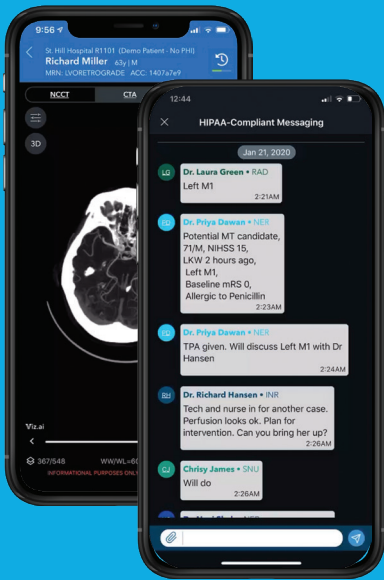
9:56
St. Hill Hospital R1101 (Demo Patient - No PHI)
Richard Miller 63y | M
MRN: LVORETROGRADE ACC: 1407a7e9
NCCT
CTA
3D
Viz.ai
367/548
WW/WL=60/
INFORMATIONAL PURPOSES ONLY

12:44
HIPAA-Compliant Messaging
Jan 21, 2020
LG
Dr. Laura Green • RAD
Left M1
2:21AM
PD
Dr. Priya Dawan • NER
Potential MT candidate, 71/M, NIHSS 15, LKW 2 hours ago, Left M1, Baseline mRS 0, Allergic to Penicillin
2:23AM
PD
Dr. Priya Dawan • NER
TPA given. Will discuss Left M1 with Dr Hansen
2:24AM
RH
Dr. Richard Hansen • INR
Tech and nurse in for another case. Perfusion looks ok. Plan for intervention. Can you bring her up?
2:26AM
CJ
Chrisy James • SNU
Will do
2:26AM
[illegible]